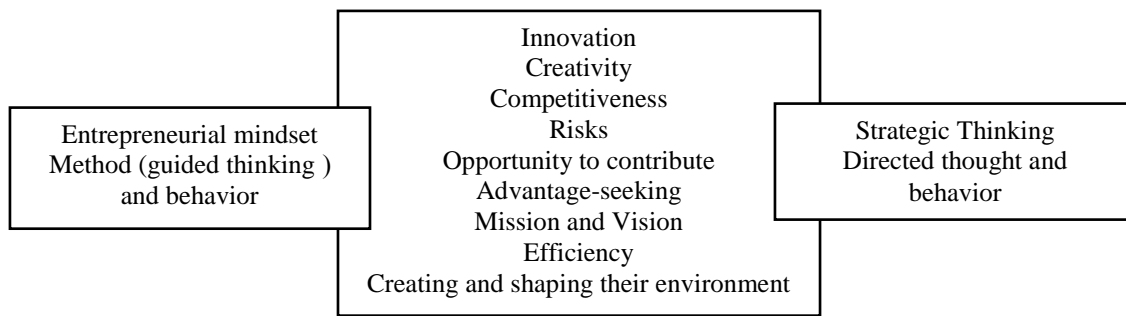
Entrepreneurial mindset
Method (guided thinking )
and behavior

Innovation
Creativity
Competitiveness
Risks
Opportunity to contribute
Advantage-seeking
Mission and Vision
Efficiency
Creating and shaping their environment

Strategic Thinking
Directed thought and
behavior